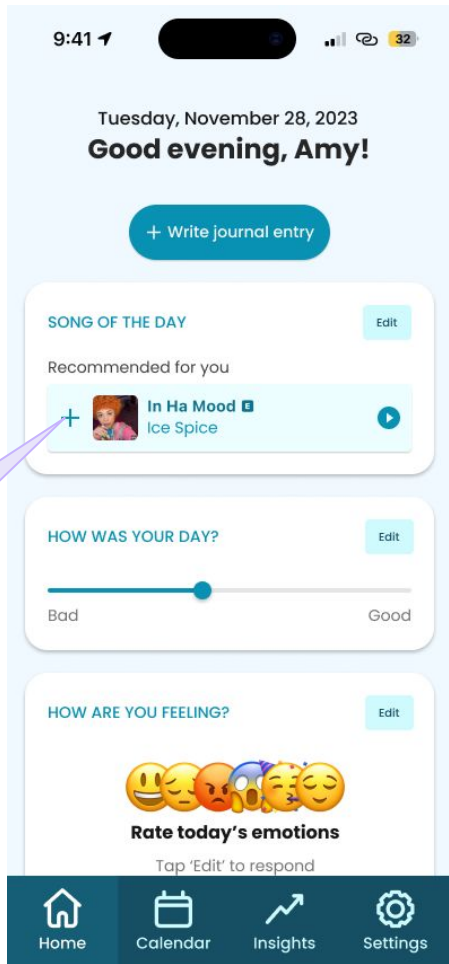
9:41
32

Tuesday, November 28, 2023
Good evening, Amy!

+ Write journal entry

SONG OF THE DAY
Edit
Recommended for you
+
In Ha Mood E
Ice Spice

HOW WAS YOUR DAY?
Edit
Bad
Good

HOW ARE YOU FEELING?
Edit
Rate today's emotions
Tap 'Edit' to respond

Home
Calendar
Insights
Settings